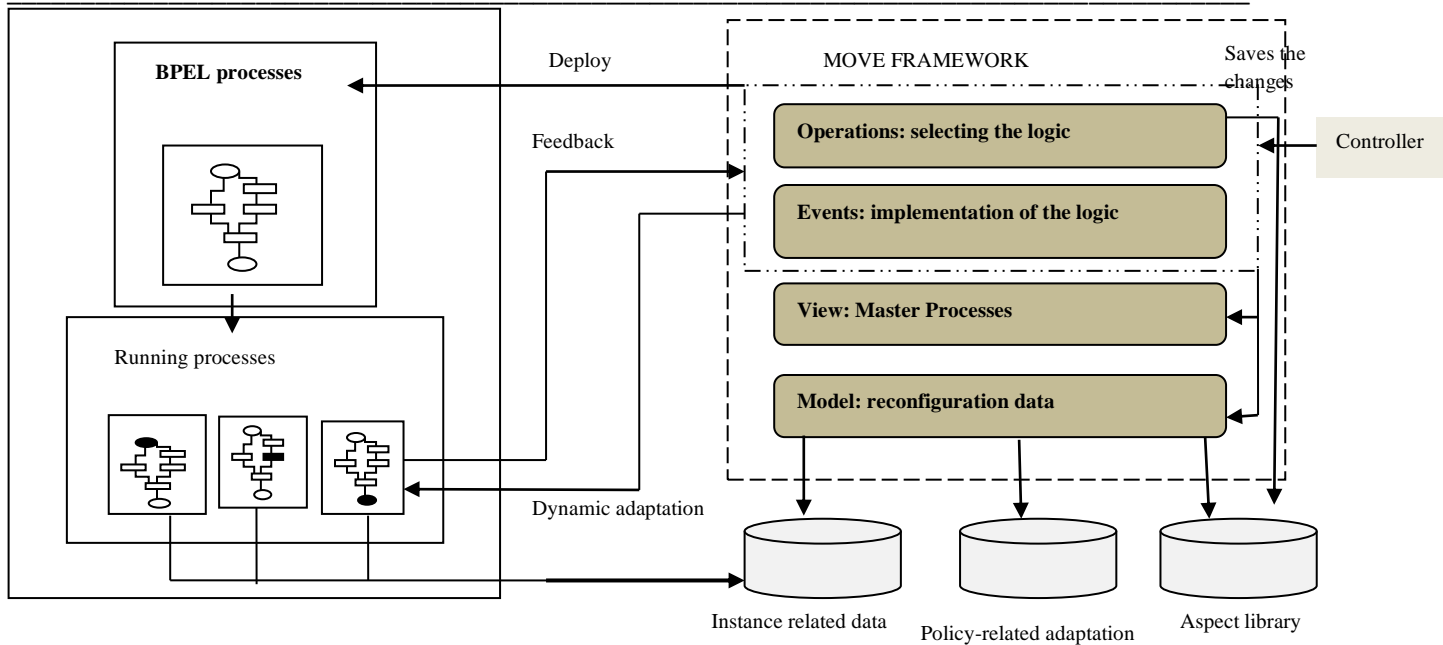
BPEL processes

Deploy

MOVE FRAMEWORK

Saves the changes

Feedback

Operations: selecting the logic

Controller

Events: implementation of the logic

View: Master Processes

Running processes

Model: reconfiguration data

Dynamic adaptation

Instance related data

Policy-related adaptation

Aspect library